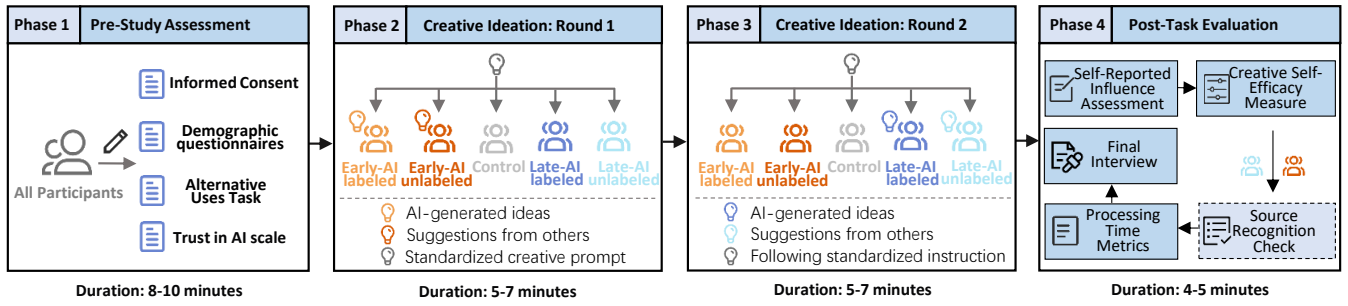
Phase 1 Pre-Study Assessment

All Participants

Informed Consent

Demographic questionnaires

Alternative Uses Task

Trust in AI scale

Duration: 8-10 minutes

Phase 2 Creative Ideation: Round 1

Early-AI labeled

Early-AI unlabeled

Control

Late-AI labeled

Late-AI unlabeled

AI-generated ideas

Suggestions from others

Standardized creative prompt

Duration: 5-7 minutes

Phase 3 Creative Ideation: Round 2

Early-AI labeled

Early-AI unlabeled

Control

Late-AI labeled

Late-AI unlabeled

AI-generated ideas

Suggestions from others

Following standardized instruction

Duration: 5-7 minutes

Phase 4 Post-Task Evaluation

Self-Reported Influence Assessment

Creative Self-Efficacy Measure

Final Interview

Processing Time Metrics

Source Recognition Check

Duration: 4-5 minutes